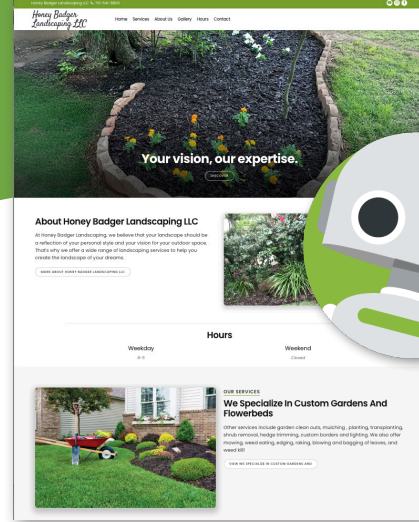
Honey Badger Landscaping LLC 📞 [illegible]

Honey Badger Landscaping LLC

Home Services About Us Gallery Hours Contact

Your vision, our expertise.

DISCOVER

About Honey Badger Landscaping LLC

At Honey Badger Landscaping, we believe that your landscape should be a reflection of your personal style and your vision for your outdoor space. That's why we offer a wide range of landscaping services to help you create the landscape of your dreams.

MORE ABOUT HONEY BADGER LANDSCAPING LLC

Hours

Weekday
8-5

Weekend
Closed

OUR SERVICES

We Specialize In Custom Gardens And Flowerbeds

Other services include garden clean outs, mulching , planting, transplanting, shrub removal, hedge trimming, custom borders and lighting. We also offer mowing, weed eating, edging, raking, blowing and bagging of leaves, and weed kill!

VIEW WE SPECIALIZE IN CUSTOM GARDENS AND